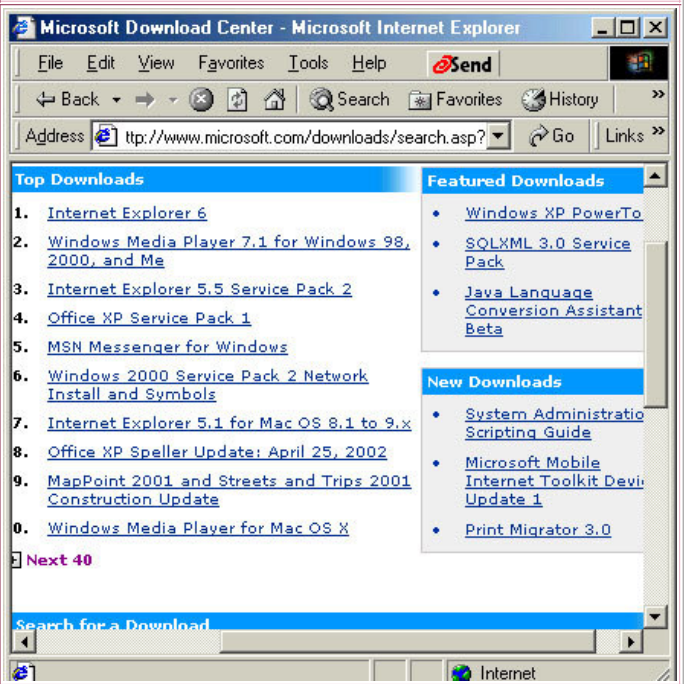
Microsoft Download Center - Microsoft Internet Explorer

File Edit View Favorites Tools Help Send

Back Search Favorites History

Address ttp://www.microsoft.com/downloads/search.asp? Go Links

Top Downloads

1. Internet Explorer 6
2. Windows Media Player 7.1 for Windows 98, 2000, and Me
3. Internet Explorer 5.5 Service Pack 2
4. Office XP Service Pack 1
5. MSN Messenger for Windows
6. Windows 2000 Service Pack 2 Network Install and Symbols
7. Internet Explorer 5.1 for Mac OS 8.1 to 9.x
8. Office XP Speller Update: April 25, 2002
9. MapPoint 2001 and Streets and Trips 2001 Construction Update
0. Windows Media Player for Mac OS X

Next 40

Featured Downloads

• Windows XP PowerTo
• SQLXML 3.0 Service Pack
• Java Language Conversion Assistant Beta

New Downloads

• System Administratio Scripting Guide
• Microsoft Mobile Internet Toolkit Devi Update 1
• Print Migrator 3.0

Search for a Download

Internet